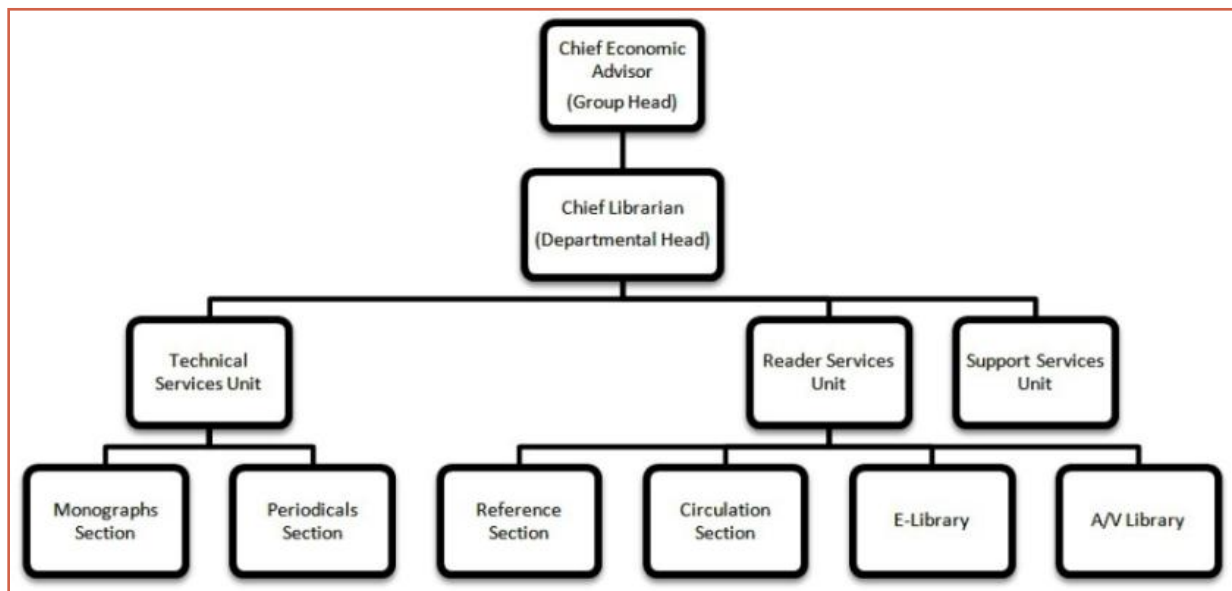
Chief Economic Advisor
(Group Head)

Chief Librarian
(Departmental Head)

Technical Services Unit

Reader Services Unit

Support Services Unit

Monographs Section

Periodicals Section

Reference Section

Circulation Section

E-Library

A/V Library